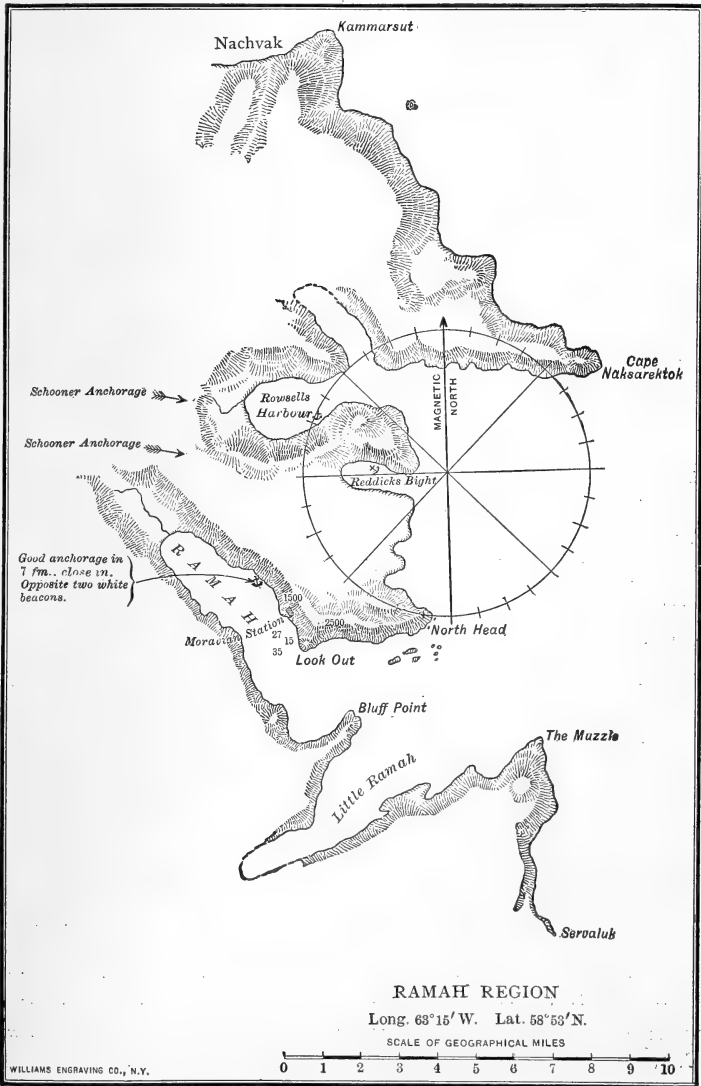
Nachvak
Kammarsut

Cape Naksarektok

MAGNETIC NORTH

Schooner Anchorage

Rowsells Harbour

Schooner Anchorage

Reddicks Bight

Good anchorage in 7 fm., close in. Opposite two white beacons.

RAMAH

1500

2500

Moravian Station

27

15

35

Look Out

North Head

Bluff Point

The Muzzle

Little Ramah

Servaluk

RAMAH REGION

Long. 63°15′ W. Lat. 58°53′ N.

SCALE OF GEOGRAPHICAL MILES

0 1 2 3 4 5 6 7 8 9 10

WILLIAMS ENGRAVING CO., N.Y.